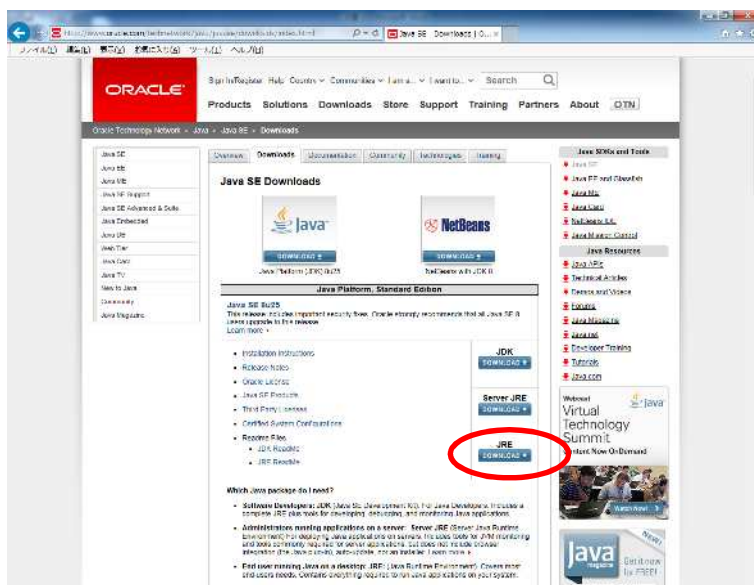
http://www.oracle.com/technetwork/java/javase/downloads/index.html  Java SE Downloads | O...

ファイル(F) 編集(E) 表示(V) お気に入り(A) ツール(T) ヘルプ(H)

ORACLE

Sign In/Register Help Country Communities I am a... I want to... Search

Products Solutions Downloads Store Support Training Partners About OTN

Oracle Technology Network > Java > Java SE > Downloads

Java SE
Java EE
Java ME
Java SE Support
Java SE Advanced & Suite
Java Embedded
Java DB
Web Tier
Java Card
Java TV
New to Java
Community
Java Magazine

Overview Downloads Documentation Community Technologies Training

Java SE Downloads

Java
DOWNLOAD
Java Platform (JDK) 8u25

NetBeans
DOWNLOAD
NetBeans with JDK 8

Java Platform, Standard Edition

Java SE 8u25
This release includes important security fixes. Oracle strongly recommends that all Java SE 8 users upgrade to this release.
Learn more

• Installation Instructions
• Release Notes
• Oracle License
• Java SE Products
• Third Party Licenses
• Certified System Configurations
• Readme Files
  • JDK ReadMe
  • JRE ReadMe

JDK
DOWNLOAD

Server JRE
DOWNLOAD

JRE
DOWNLOAD

Which Java package do I need?

• Software Developers: JDK (Java SE Development Kit). For Java Developers. Includes a complete JRE plus tools for developing, debugging, and monitoring Java applications.
• Administrators running applications on a server: Server JRE (Server Java Runtime Environment) For deploying Java applications on servers. Includes tools for JVM monitoring and tools commonly required for server applications, but does not include browser integration (the Java plug-in), auto-update, nor an installer. Learn more
• End user running Java on a desktop: JRE (Java Runtime Environment). Covers most end-users needs. Contains everything required to run Java applications on your system.

Java SDKs and Tools
Java SE
Java EE and Glassfish
Java ME
Java Card
NetBeans IDE
Java Mission Control

Java Resources
Java APIs
Technical Articles
Demos and Videos
Forums
Java Magazine
Java.net
Developer Training
Tutorials
Java.com

Webcast
Virtual Technology Summit
Content Now On Demand
Java
Watch Now

Java magazine
Get it now for FREE!